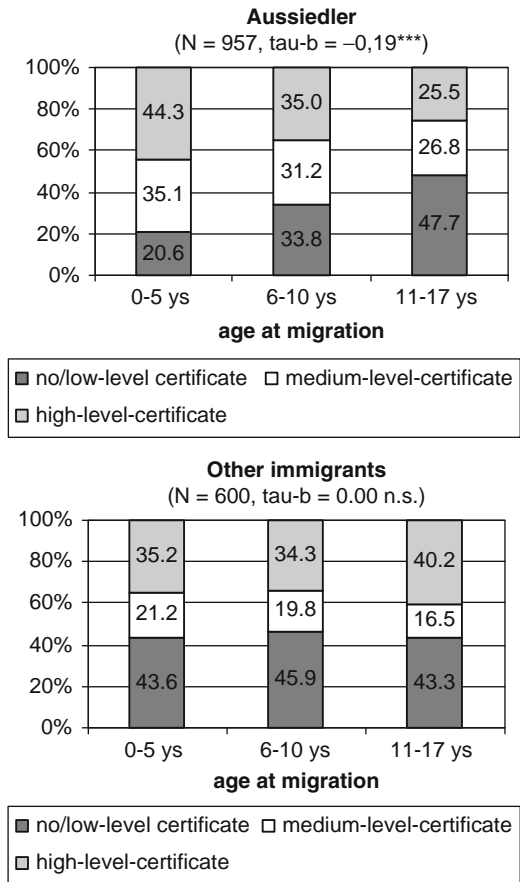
**Aussiedler**
(N = 957, tau-b = −0,19***)

100%
80%
60%
40%
20%
0%

44.3
35.1
20.6

35.0
31.2
33.8

25.5
26.8
47.7

0-5 ys
6-10 ys
11-17 ys

**age at migration**

no/low-level certificate
medium-level-certificate
high-level-certificate

**Other immigrants**
(N = 600, tau-b = 0.00 n.s.)

100%
80%
60%
40%
20%
0%

35.2
21.2
43.6

34.3
19.8
45.9

40.2
16.5
43.3

0-5 ys
6-10 ys
11-17 ys

**age at migration**

no/low-level certificate
medium-level-certificate
high-level-certificate